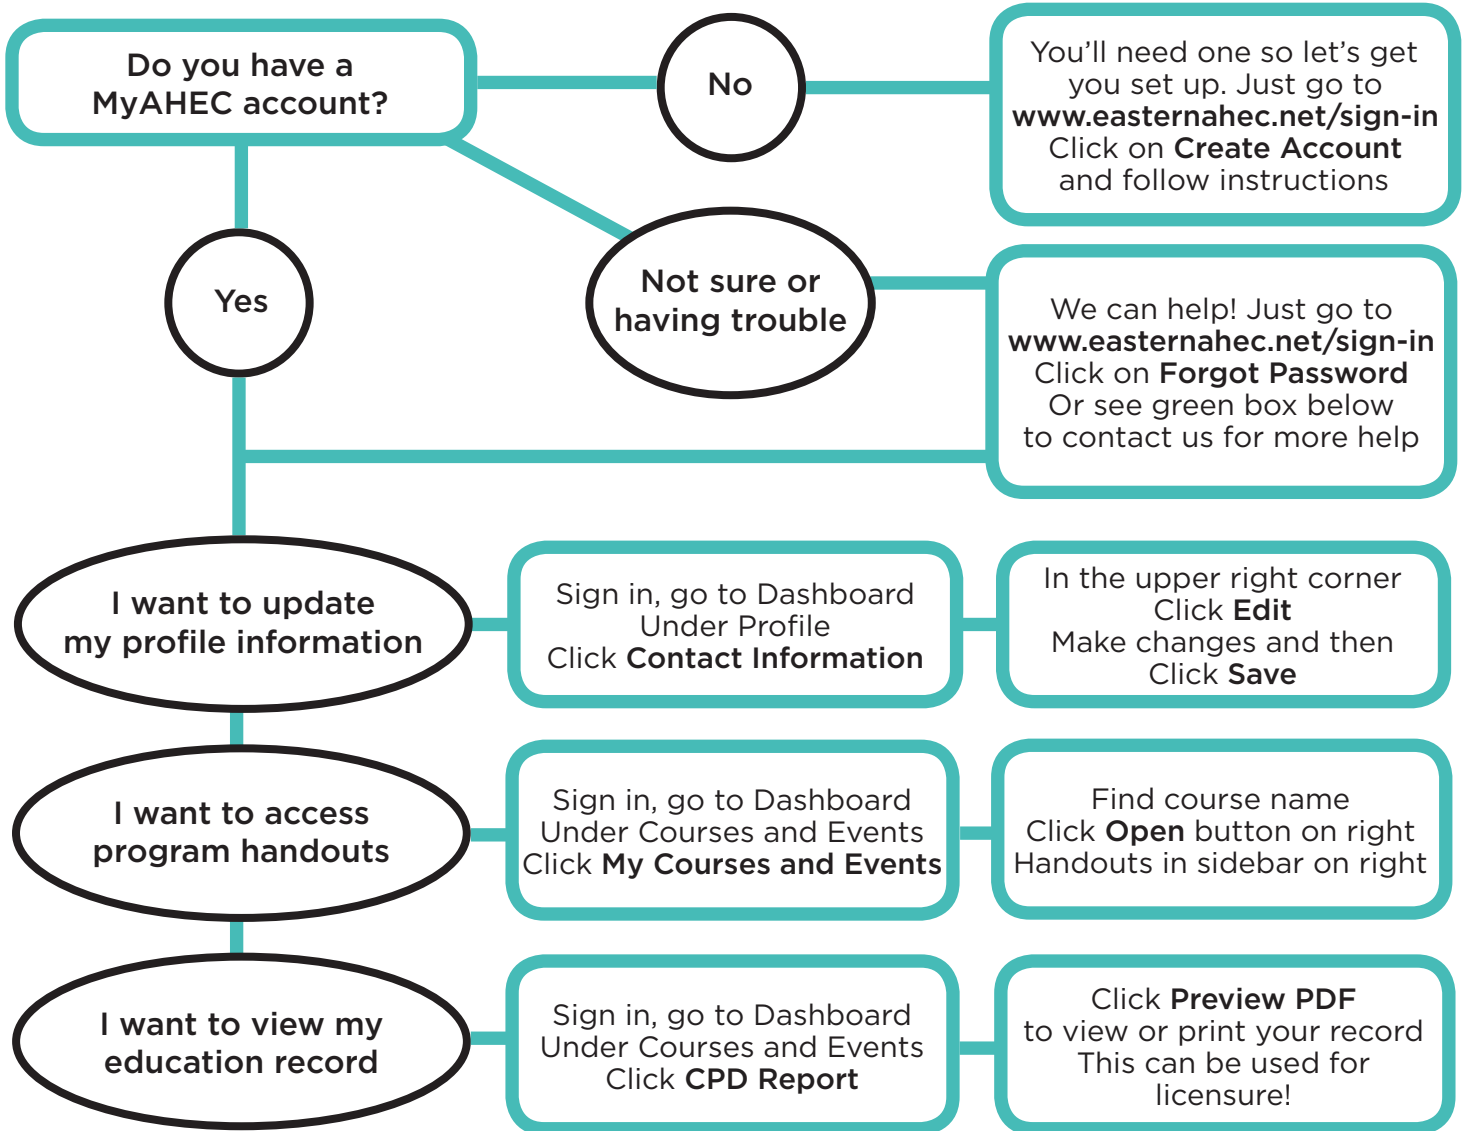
Do you have a MyAHEC account?

No

You'll need one so let's get you set up. Just go to www.easternahec.net/sign-in Click on Create Account and follow instructions

Yes

Not sure or having trouble

We can help! Just go to www.easternahec.net/sign-in Click on Forgot Password Or see green box below to contact us for more help

I want to update my profile information

Sign in, go to Dashboard Under Profile Click Contact Information

In the upper right corner Click Edit Make changes and then Click Save

I want to access program handouts

Sign in, go to Dashboard Under Courses and Events Click My Courses and Events

Find course name Click Open button on right Handouts in sidebar on right

I want to view my education record

Sign in, go to Dashboard Under Courses and Events Click CPD Report

Click Preview PDF to view or print your record This can be used for licensure!